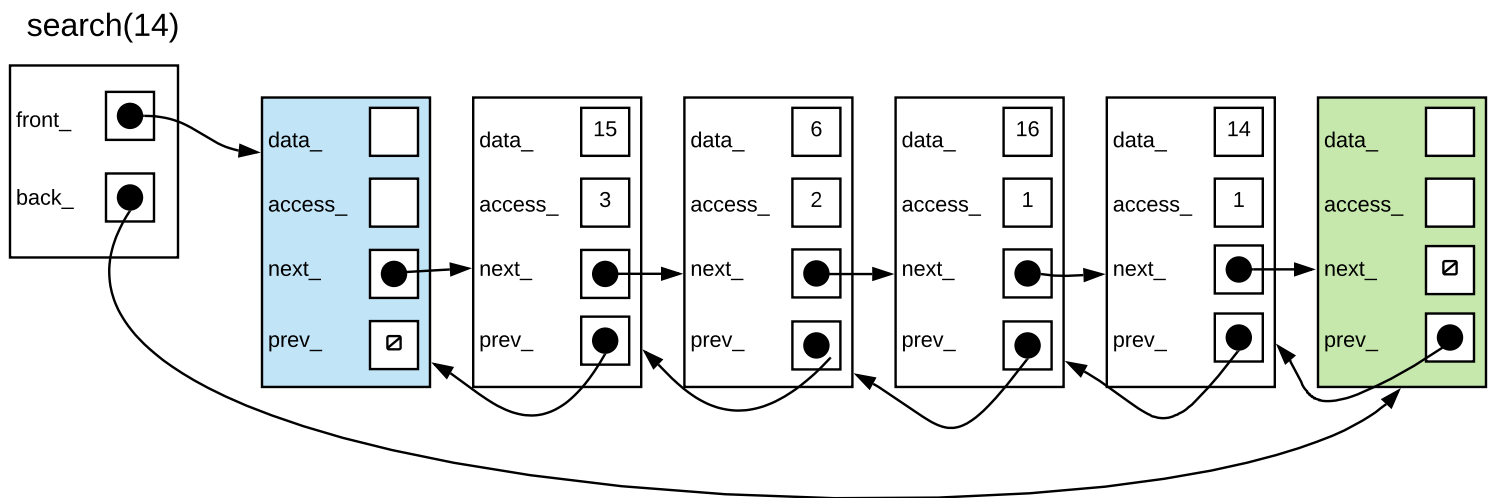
search(14)

front_
back_

data_
access_
next_
prev_

data_ 15
access_ 3
next_
prev_

data_ 6
access_ 2
next_
prev_

data_ 16
access_ 1
next_
prev_

data_ 14
access_ 1
next_
prev_

data_
access_
next_
prev_